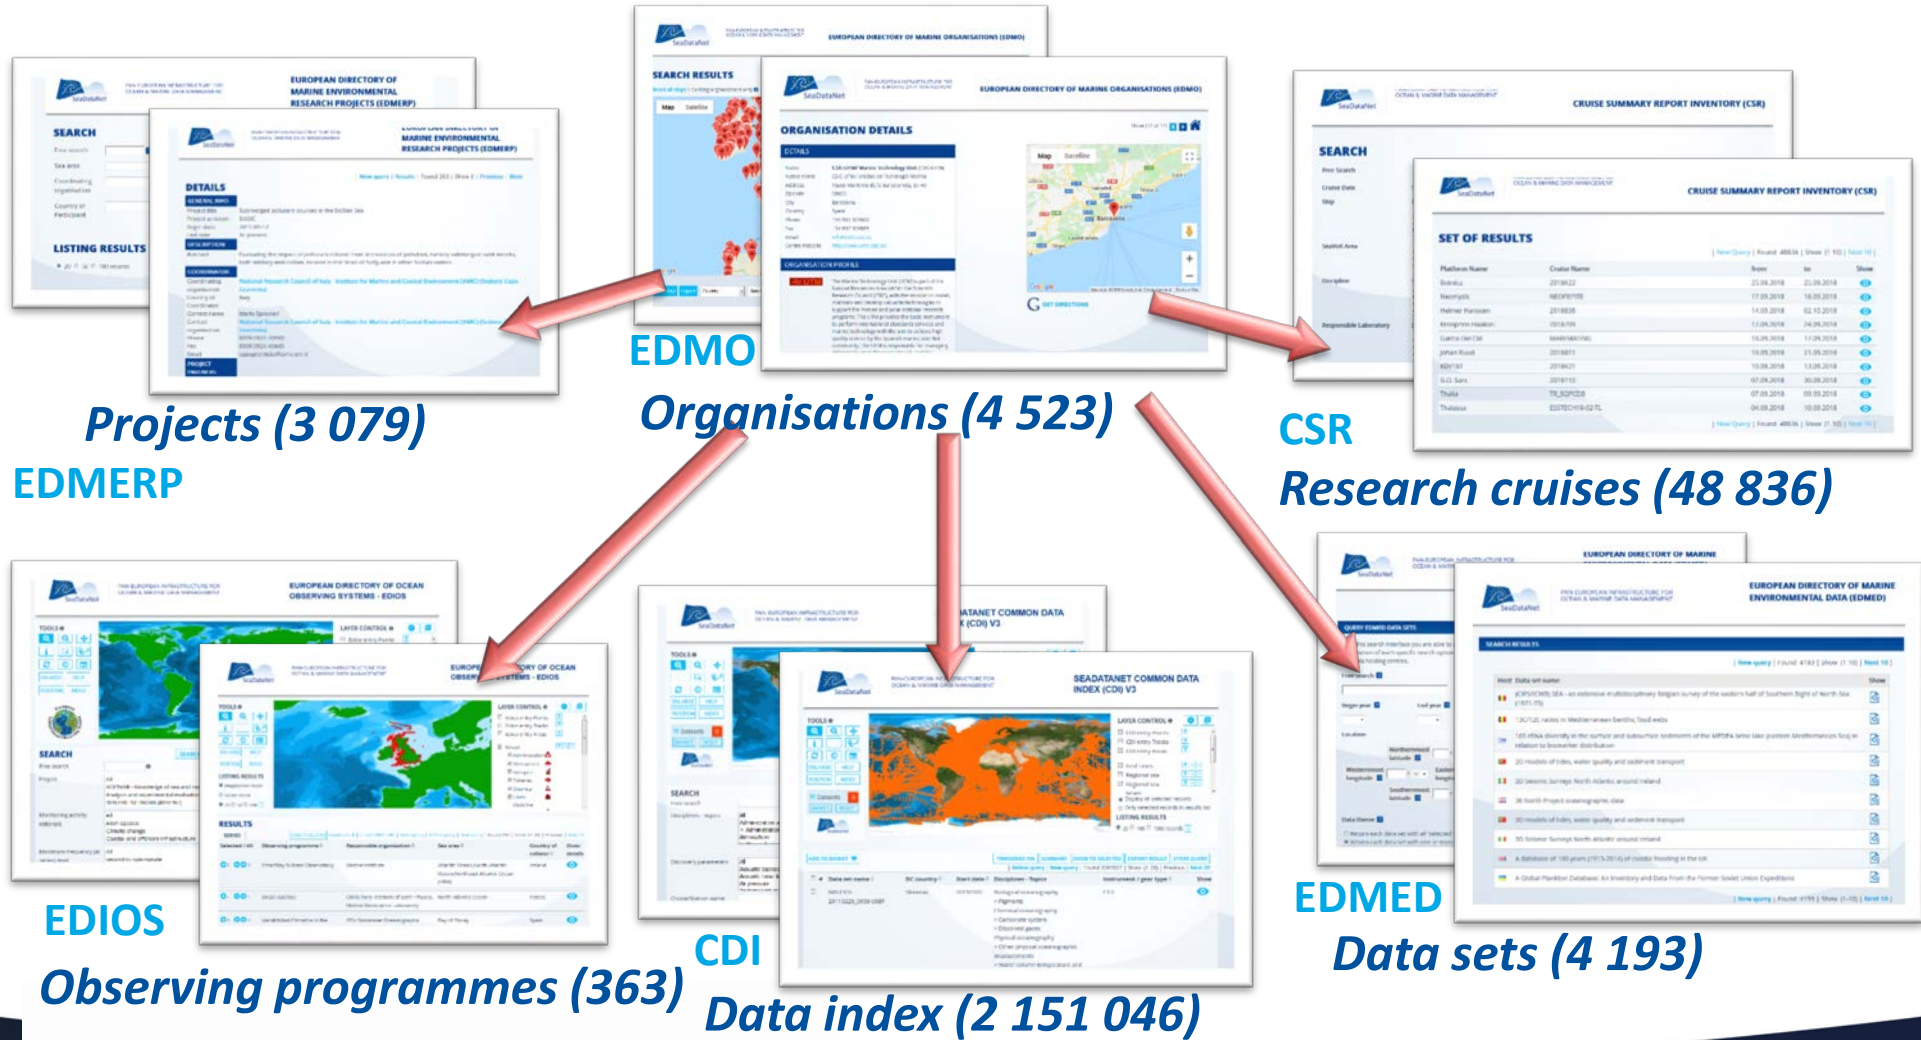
EUROPEAN DIRECTORY OF MARINE ENVIRONMENTAL RESEARCH PROJECTS (EDMERP)

SEARCH

LISTING RESULTS

DETAILS

EUROPEAN DIRECTORY OF MARINE ORGANISATIONS (EDMO)

SEARCH RESULTS

ORGANISATION DETAILS

ORGANISATION PROFILE

CRUISE SUMMARY REPORT INVENTORY (CSR)

SEARCH

SET OF RESULTS

EDMO

Projects (3 079)

EDMERP

Organisations (4 523)

CSR

Research cruises (48 836)

EUROPEAN DIRECTORY OF OCEAN OBSERVING SYSTEMS - EDIOS

SEARCH

RESULTS

SEADATANET COMMON DATA INDEX (CDI) V3

SEARCH

EUROPEAN DIRECTORY OF MARINE ENVIRONMENTAL DATA (EDMED)

SEARCH RESULTS

EDIOS

Observing programmes (363)

CDI

Data index (2 151 046)

EDMED

Data sets (4 193)